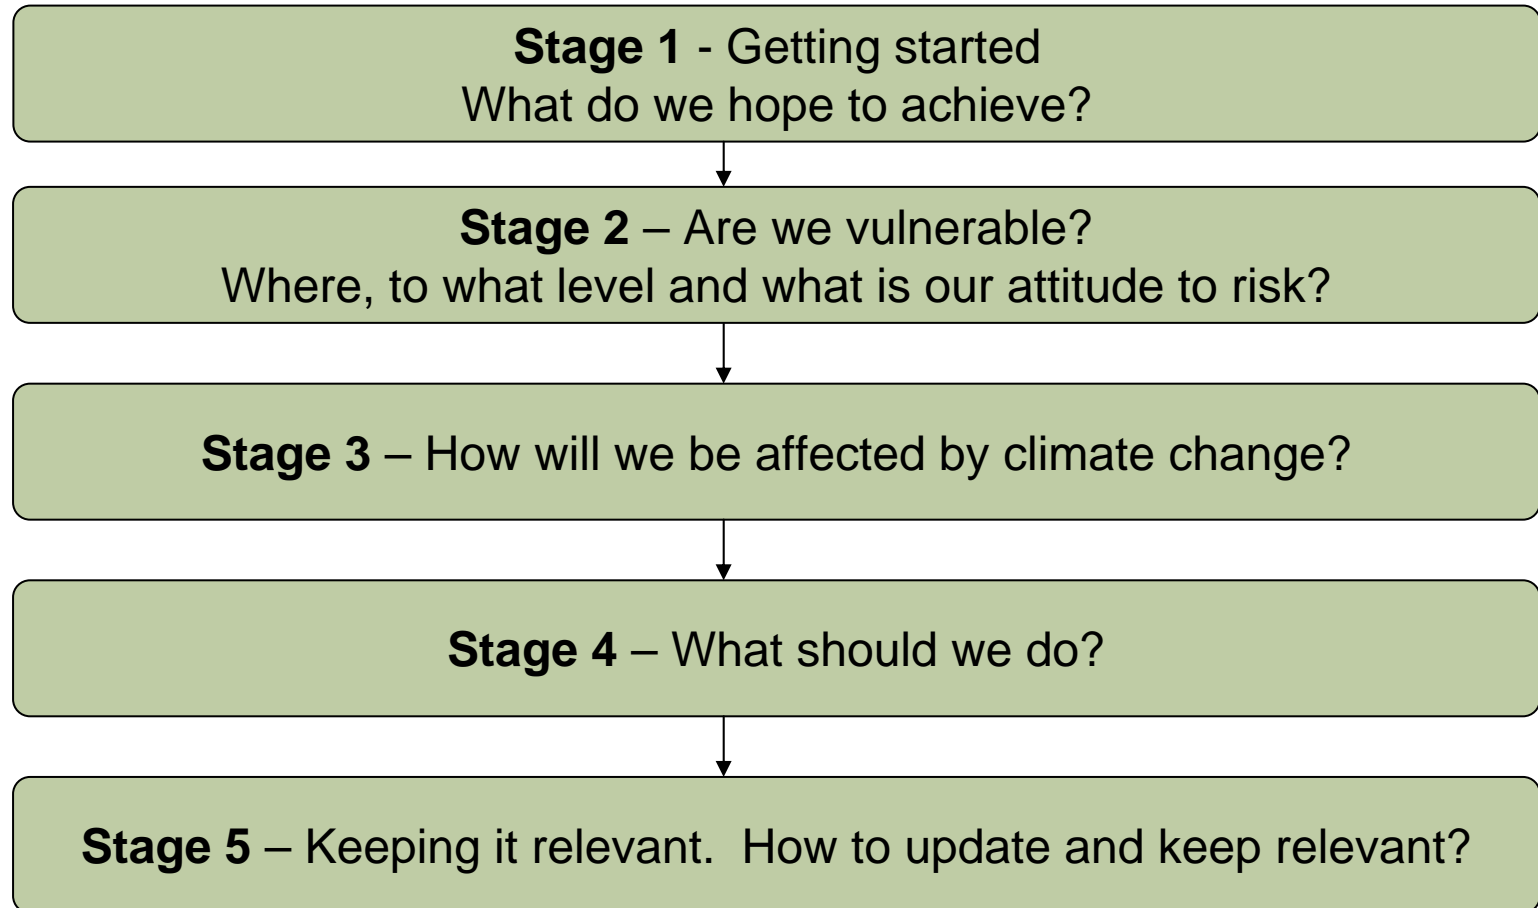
Stage 1 - Getting started
What do we hope to achieve?

Stage 2 – Are we vulnerable?
Where, to what level and what is our attitude to risk?

Stage 3 – How will we be affected by climate change?

Stage 4 – What should we do?

Stage 5 – Keeping it relevant. How to update and keep relevant?